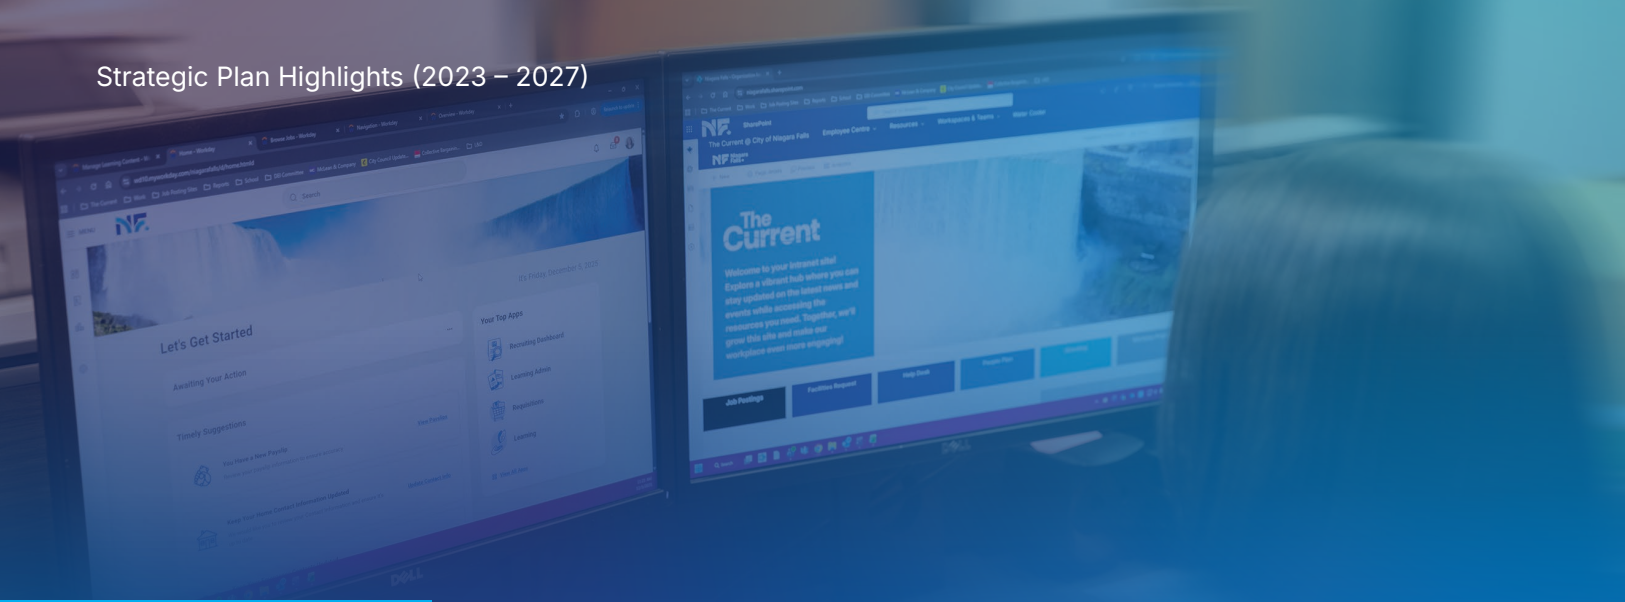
Strategic Plan Highlights (2023 – 2027)

NF

Let's Get Started

Awaiting Your Action

Timely Suggestions

Your Top Apps

Recruiting Dashboard

Learning Admin

Requisitions

Learning

NF SharePoint

The Current @ City of Niagara Falls

Employee Centre

Resources

Workspaces & Teams

The Current

Welcome to your intranet site! Explore a vibrant hub where you can stay updated on the latest news and events while accessing the resources you need. Together, we'll grow this site and make our workplace even more engaging!

Job Postings

Facilities Request

Help Desk

DELL